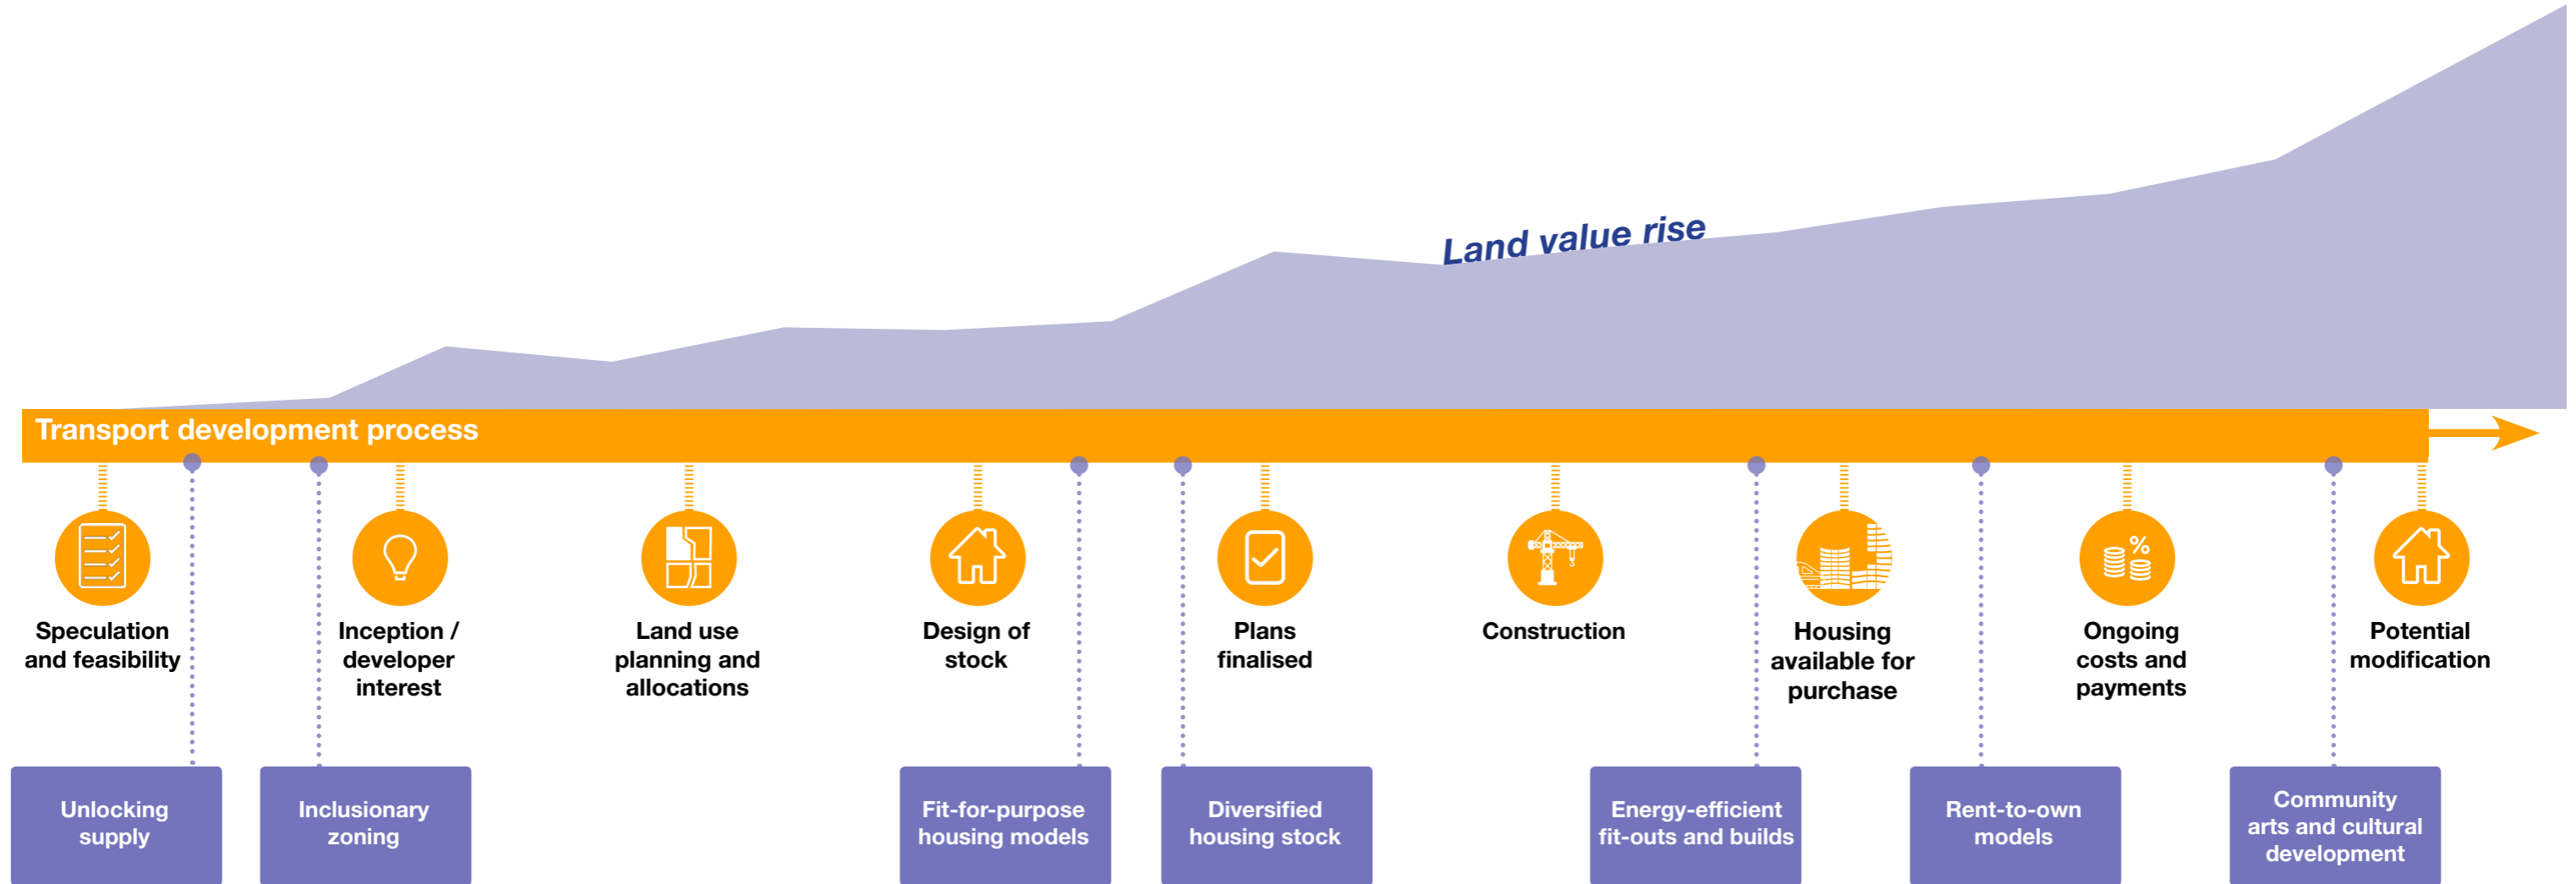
Land value rise

Transport development process

Speculation and feasibility

Inception / developer interest

Land use planning and allocations

Design of stock

Plans finalised

Construction

Housing available for purchase

Ongoing costs and payments

Potential modification

Unlocking supply

Inclusionary zoning

Fit-for-purpose housing models

Diversified housing stock

Energy-efficient fit-outs and builds

Rent-to-own models

Community arts and cultural development